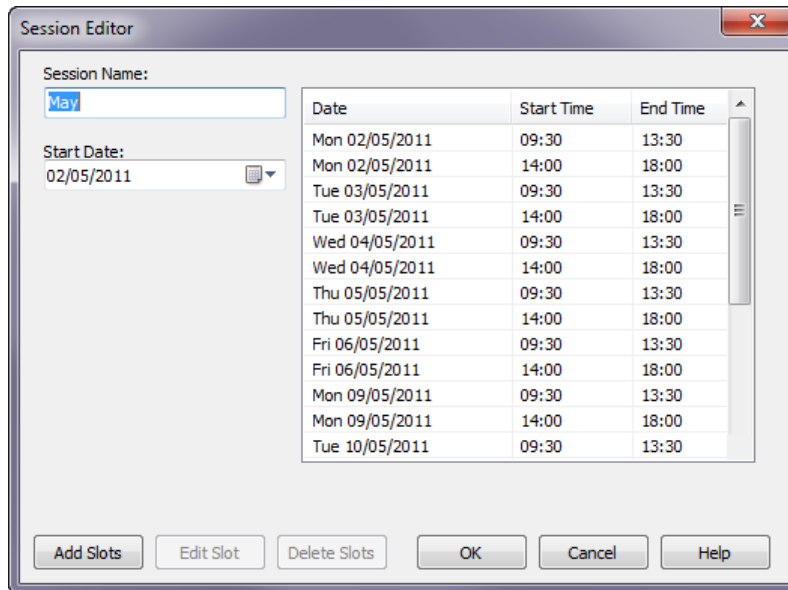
Session Editor

Session Name:
May

Start Date:
02/05/2011

| Date | Start Time | End Time |
|---|---|---|
| Mon 02/05/2011 | 09:30 | 13:30 |
| Mon 02/05/2011 | 14:00 | 18:00 |
| Tue 03/05/2011 | 09:30 | 13:30 |
| Tue 03/05/2011 | 14:00 | 18:00 |
| Wed 04/05/2011 | 09:30 | 13:30 |
| Wed 04/05/2011 | 14:00 | 18:00 |
| Thu 05/05/2011 | 09:30 | 13:30 |
| Thu 05/05/2011 | 14:00 | 18:00 |
| Fri 06/05/2011 | 09:30 | 13:30 |
| Fri 06/05/2011 | 14:00 | 18:00 |
| Mon 09/05/2011 | 09:30 | 13:30 |
| Mon 09/05/2011 | 14:00 | 18:00 |
| Tue 10/05/2011 | 09:30 | 13:30 |

Add Slots
Edit Slot
Delete Slots
OK
Cancel
Help